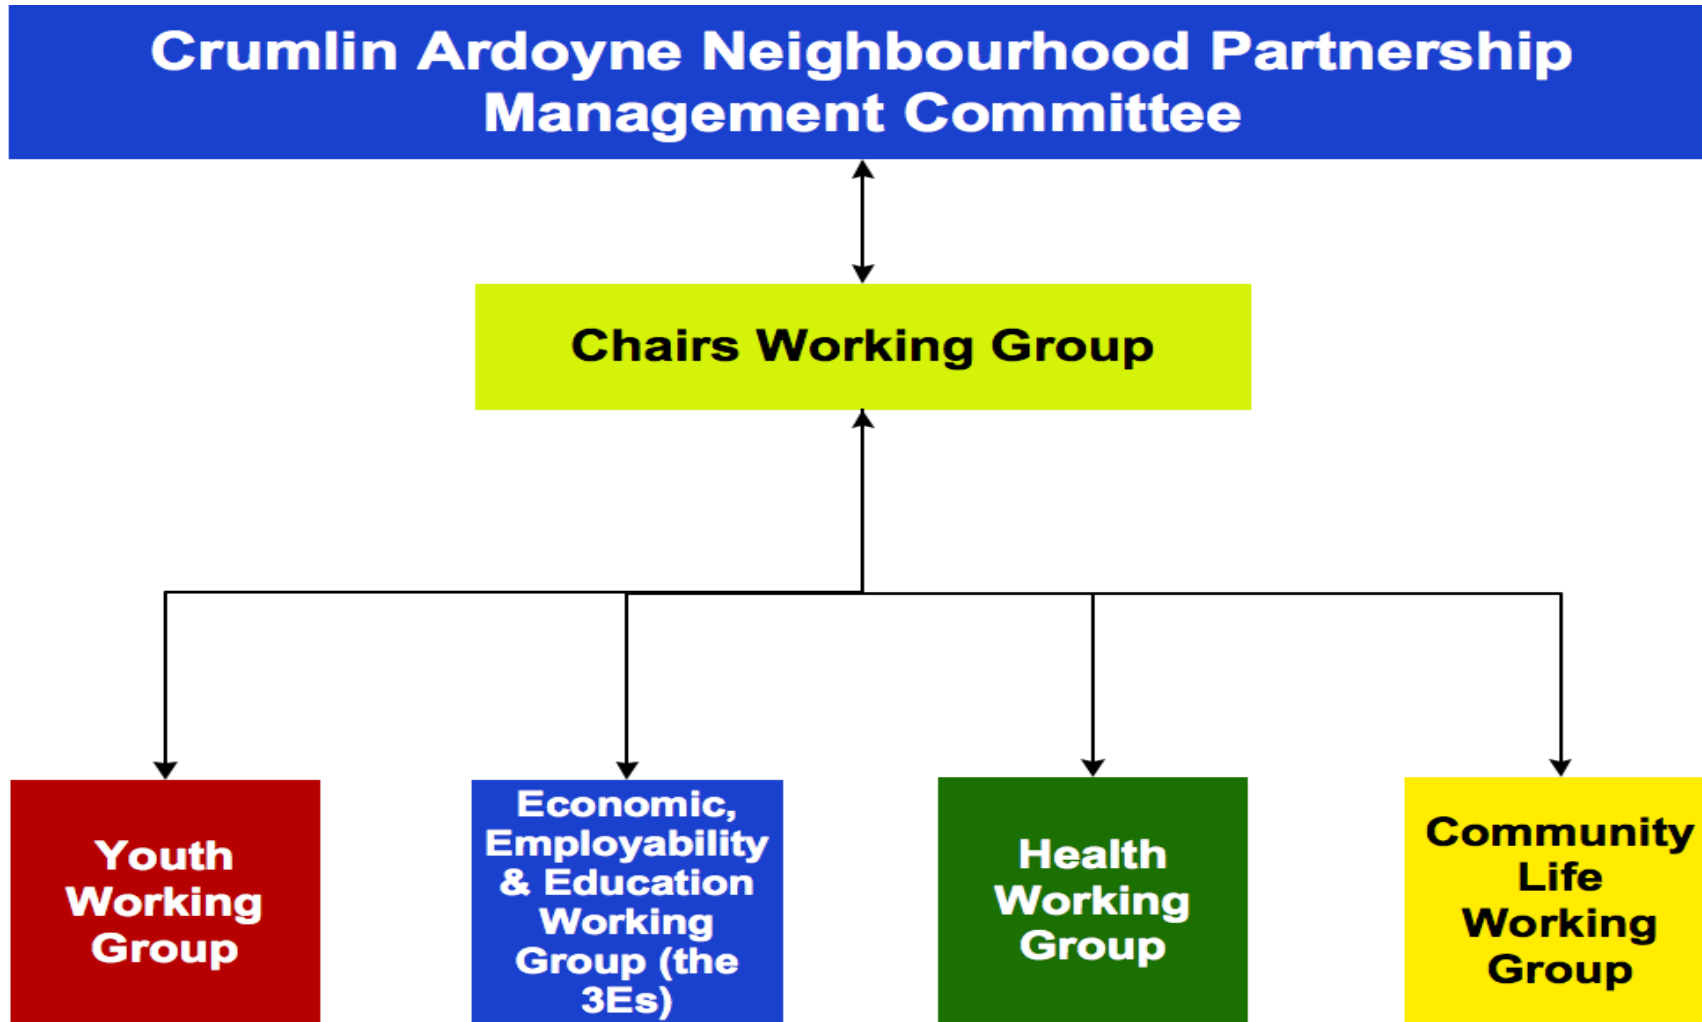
Crumlin Ardoyne Neighbourhood Partnership Management Committee

Chairs Working Group

Youth Working Group

Economic, Employability & Education Working Group (the 3Es)

Health Working Group

Community Life Working Group